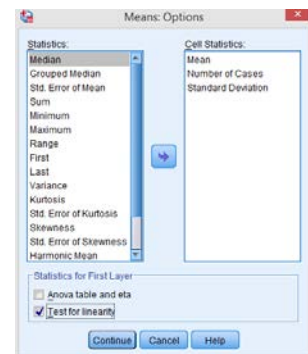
Means: Options

Statistics:
Median
Grouped Median
Std. Error of Mean
Sum
Minimum
Maximum
Range
First
Last
Variance
Kurtosis
Std. Error of Kurtosis
Skewness
Std. Error of Skewness
Harmonic Mean

Cell Statistics:
Mean
Number of Cases
Standard Deviation

Statistics for First Layer
Anova table and eta
Test for linearity

Continue Cancel Help